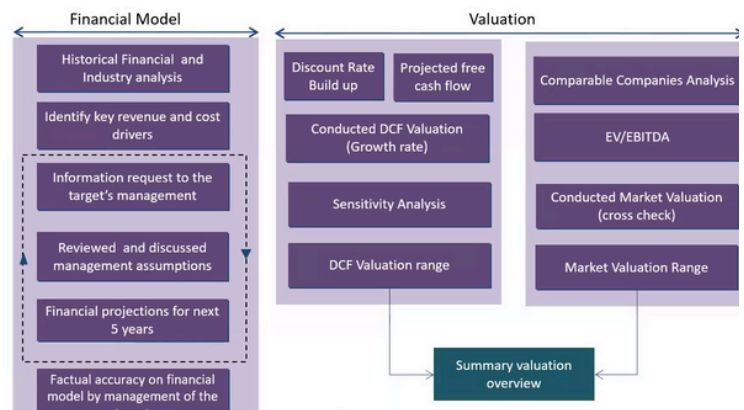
Financial Model

Historical Financial and Industry analysis

Identify key revenue and cost drivers

Information request to the target's management

Reviewed and discussed management assumptions

Financial projections for next 5 years

Factual accuracy on financial model by management of the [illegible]

Valuation

Discount Rate Build up

Projected free cash flow

Conducted DCF Valuation (Growth rate)

Sensitivity Analysis

DCF Valuation range

Comparable Companies Analysis

EV/EBITDA

Conducted Market Valuation (cross check)

Market Valuation Range

Summary valuation overview